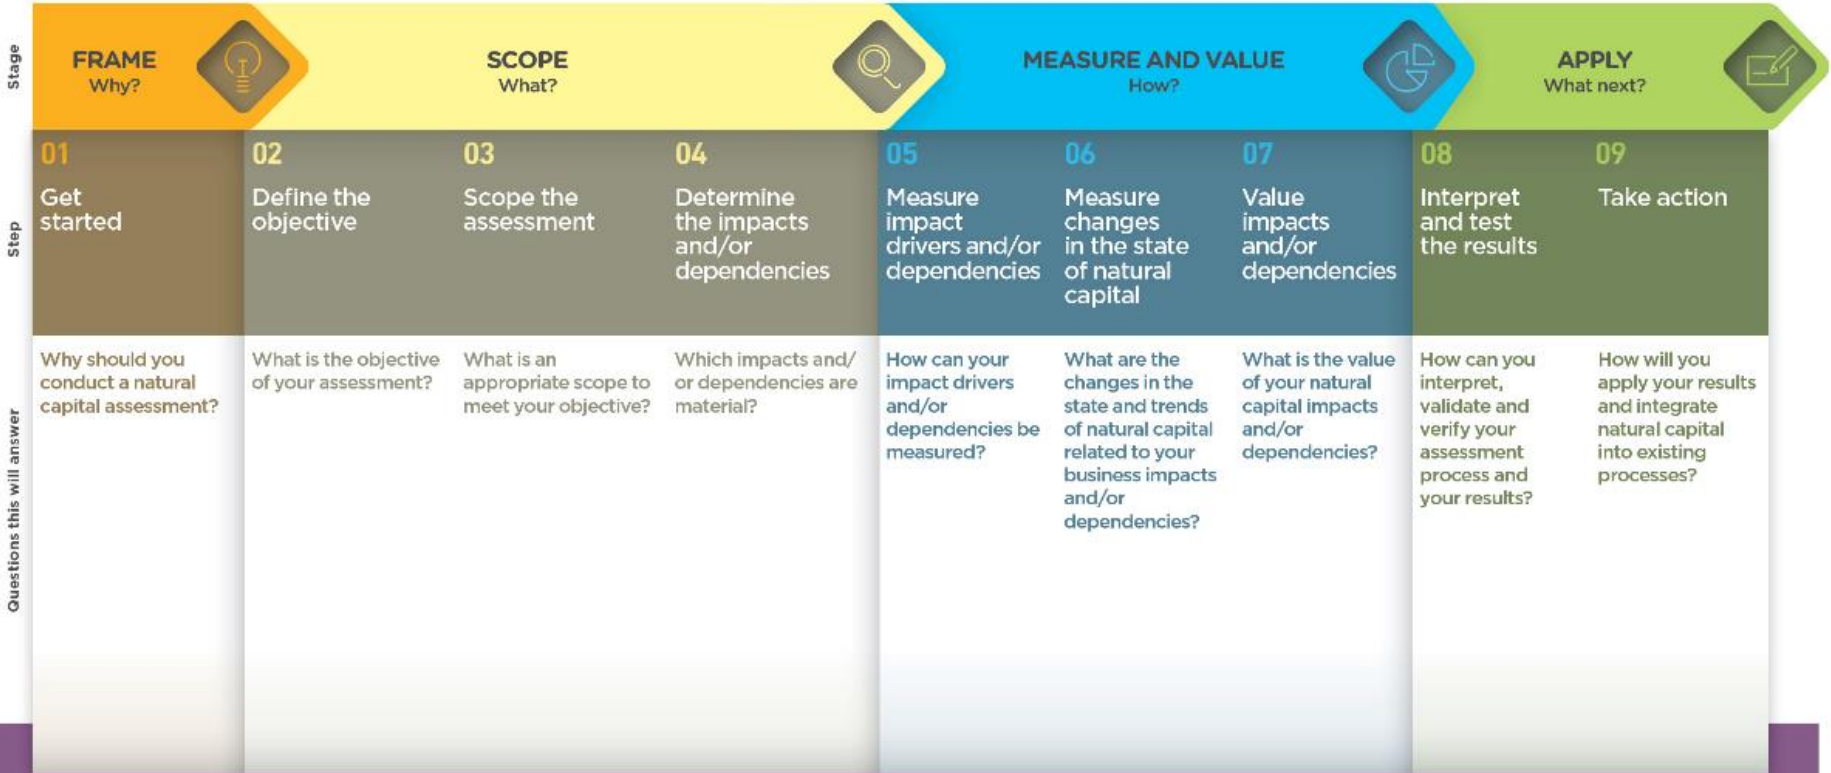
Stage

FRAME
Why?

SCOPE
What?

MEASURE AND VALUE
How?

APPLY
What next?

Step

| 01 | 02 | 03 | 04 | 05 | 06 | 07 | 08 | 09 |
|---|---|---|---|---|---|---|---|---|
| Get started | Define the objective | Scope the assessment | Determine the impacts and/or dependencies | Measure impact drivers and/or dependencies | Measure changes in the state of natural capital | Value impacts and/or dependencies | Interpret and test the results | Take action |
| Why should you conduct a natural capital assessment? | What is the objective of your assessment? | What is an appropriate scope to meet your objective? | Which impacts and/ or dependencies are material? | How can your impact drivers and/or dependencies be measured? | What are the changes in the state and trends of natural capital related to your business impacts and/or dependencies? | What is the value of your natural capital impacts and/or dependencies? | How can you interpret, validate and verify your assessment process and your results? | How will you apply your results and integrate natural capital into existing processes? |

Questions this will answer